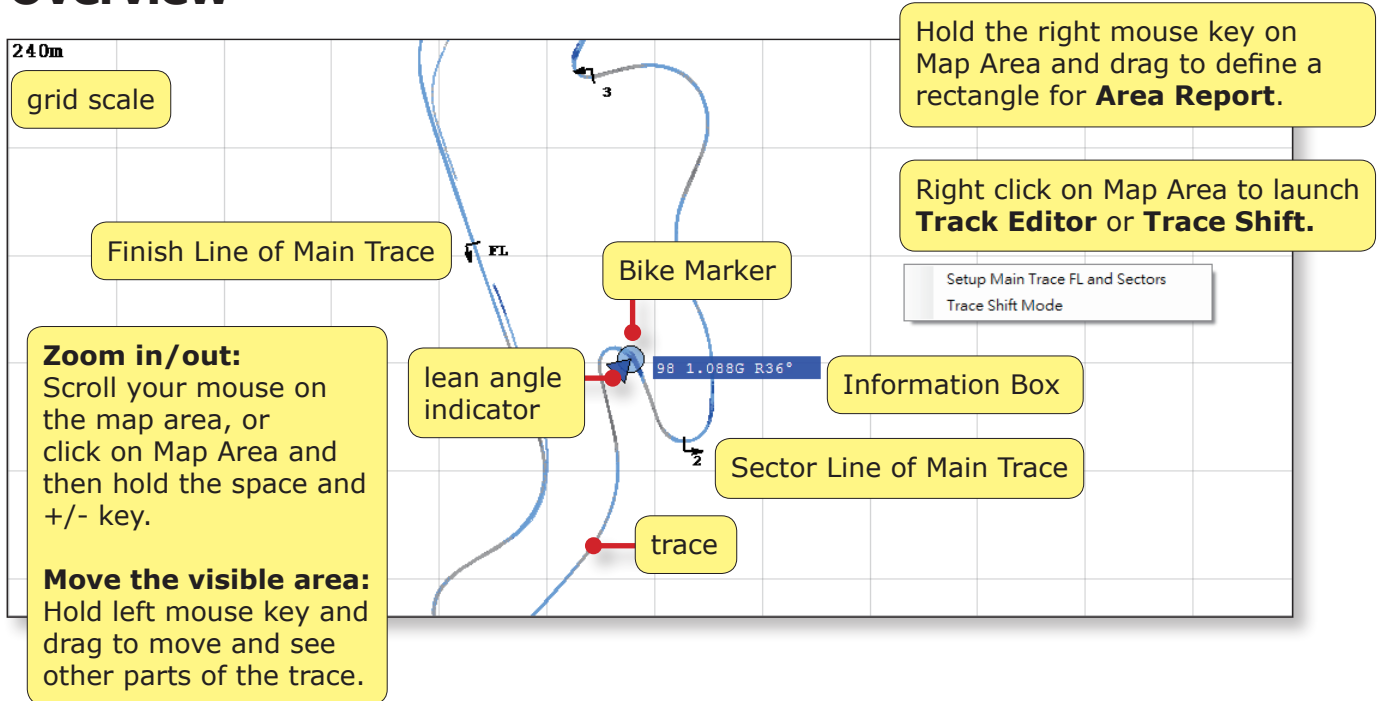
Overview

240m

grid scale

Hold the right mouse key on Map Area and drag to define a rectangle for **Area Report**.

Right click on Map Area to launch **Track Editor** or **Trace Shift.**

3

Finish Line of Main Trace

FL

Bike Marker

Setup Main Trace FL and Sectors
Trace Shift Mode

**Zoom in/out:**
Scroll your mouse on the map area, or click on Map Area and then hold the space and +/- key.

**Move the visible area:**
Hold left mouse key and drag to move and see other parts of the trace.

lean angle indicator

98 1.088G R36°

Information Box

2

Sector Line of Main Trace

trace